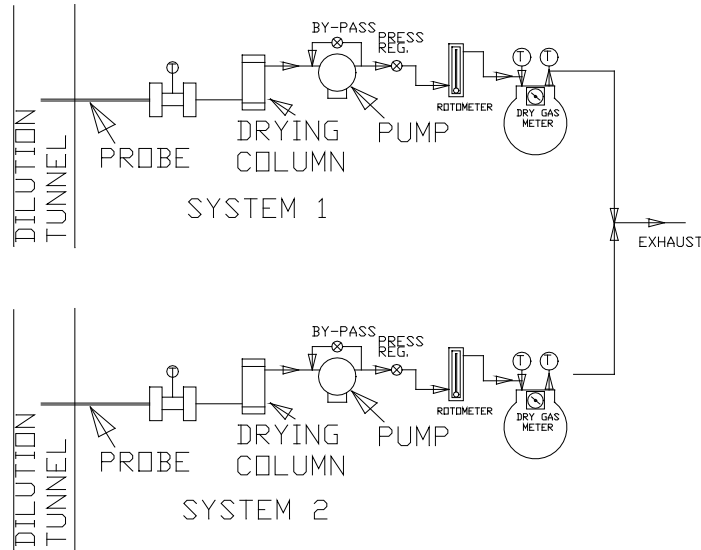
DILUTION TUNNEL

T

PROBE

DRYING COLUMN

BY-PASS

PRESS REG.

PUMP

ROTOMETER

T T

DRY GAS METER

SYSTEM 1

EXHAUST

DILUTION TUNNEL

T

PROBE

DRYING COLUMN

BY-PASS

PRESS REG.

PUMP

ROTOMETER

T T

DRY GAS METER

SYSTEM 2